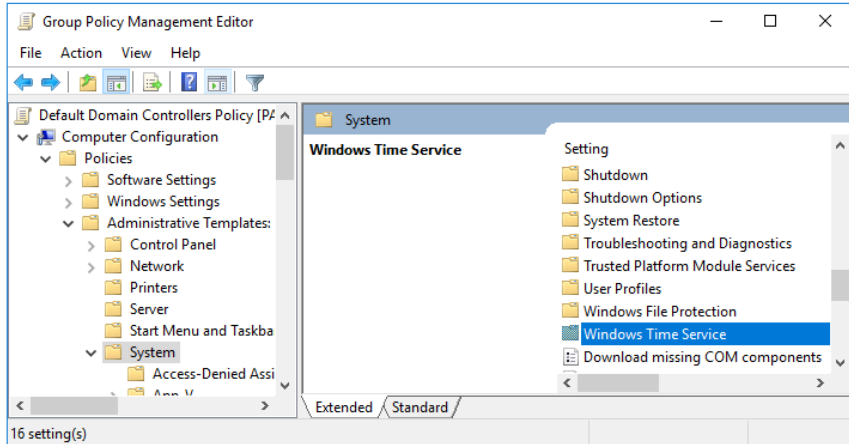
Group Policy Management Editor

File Action View Help

Default Domain Controllers Policy [PA
Computer Configuration
Policies
Software Settings
Windows Settings
Administrative Templates:
Control Panel
Network
Printers
Server
Start Menu and Taskba
System
Access-Denied Assi
App-V

System

Windows Time Service

Setting
Shutdown
Shutdown Options
System Restore
Troubleshooting and Diagnostics
Trusted Platform Module Services
User Profiles
Windows File Protection
Windows Time Service
Download missing COM components

Extended Standard

16 setting(s)